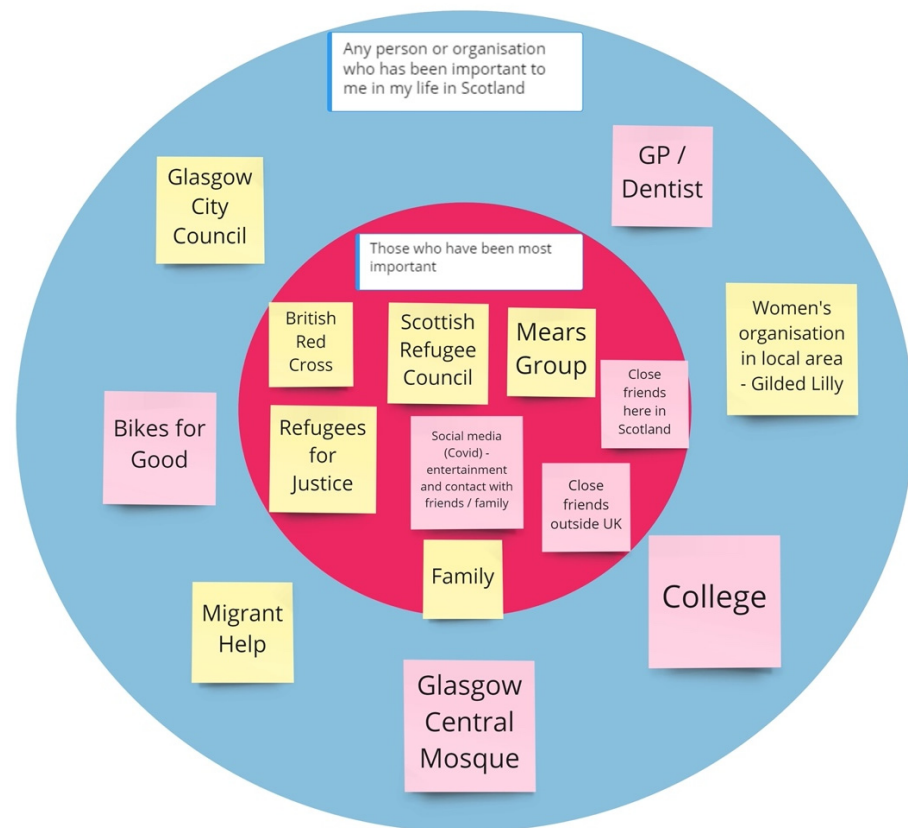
Any person or organisation who has been important to me in my life in Scotland

Glasgow City Council

GP / Dentist

Those who have been most important

British Red Cross

Scottish Refugee Council

Mears Group

Close friends here in Scotland

Women's organisation in local area - Gilded Lilly

Bikes for Good

Refugees for Justice

Social media (Covid) - entertainment and contact with friends / family

Close friends outside UK

Family

College

Migrant Help

Glasgow Central Mosque